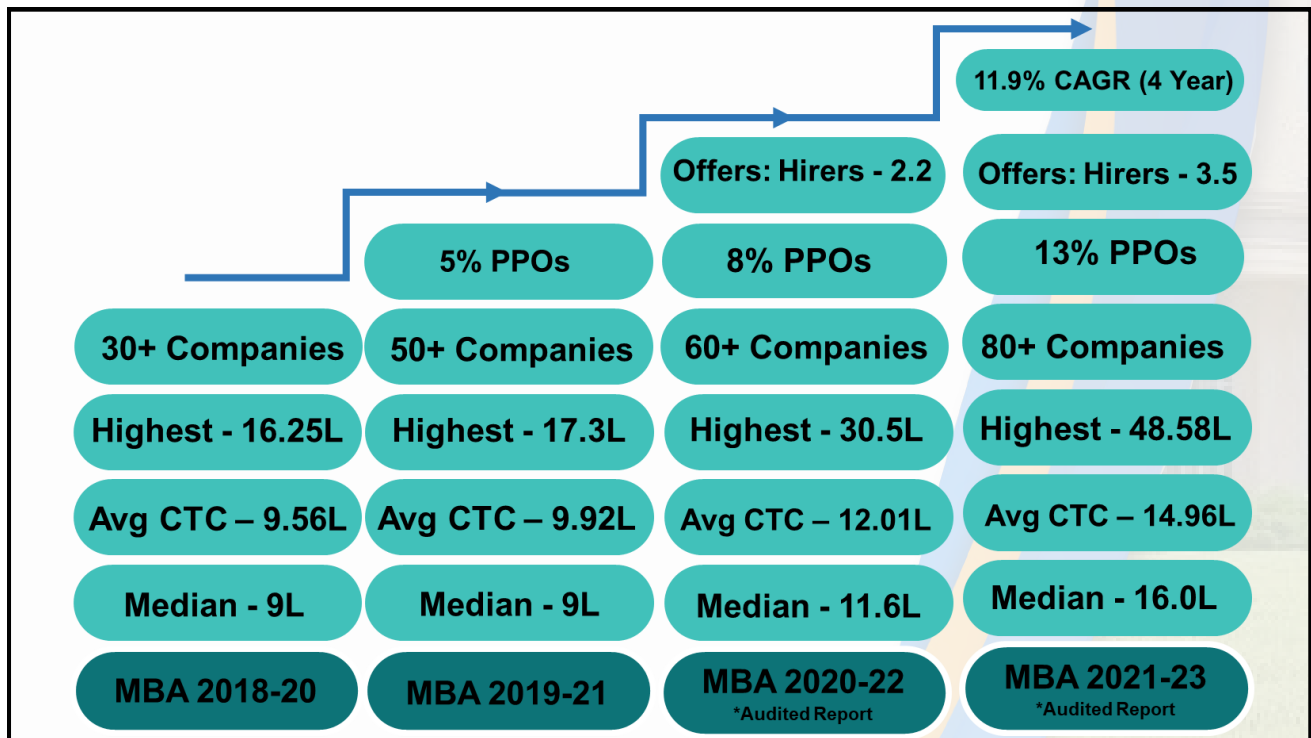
11.9% CAGR (4 Year)

Offers: Hirers - 2.2

Offers: Hirers - 3.5

5% PPOs

8% PPOs

13% PPOs

30+ Companies

50+ Companies

60+ Companies

80+ Companies

Highest - 16.25L

Highest - 17.3L

Highest - 30.5L

Highest - 48.58L

Avg CTC – 9.56L

Avg CTC – 9.92L

Avg CTC – 12.01L

Avg CTC – 14.96L

Median - 9L

Median - 9L

Median - 11.6L

Median - 16.0L

MBA 2018-20

MBA 2019-21

MBA 2020-22
*Audited Report

MBA 2021-23
*Audited Report